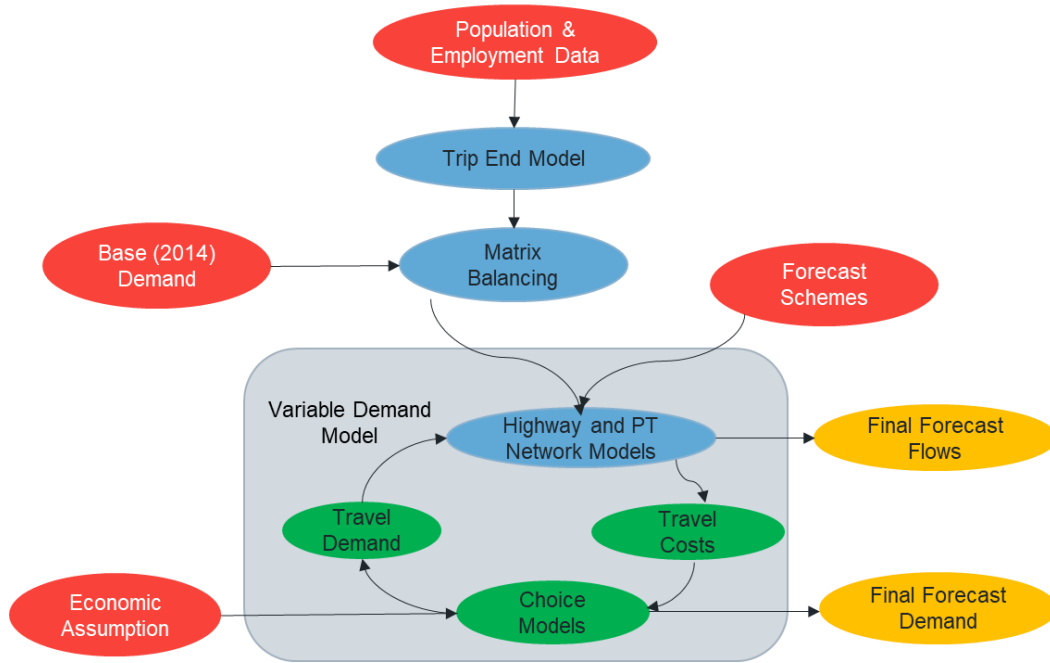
Population & Employment Data

Trip End Model

Base (2014) Demand

Matrix Balancing

Forecast Schemes

Variable Demand Model

Highway and PT Network Models

Final Forecast Flows

Travel Demand

Travel Costs

Economic Assumption

Choice Models

Final Forecast Demand